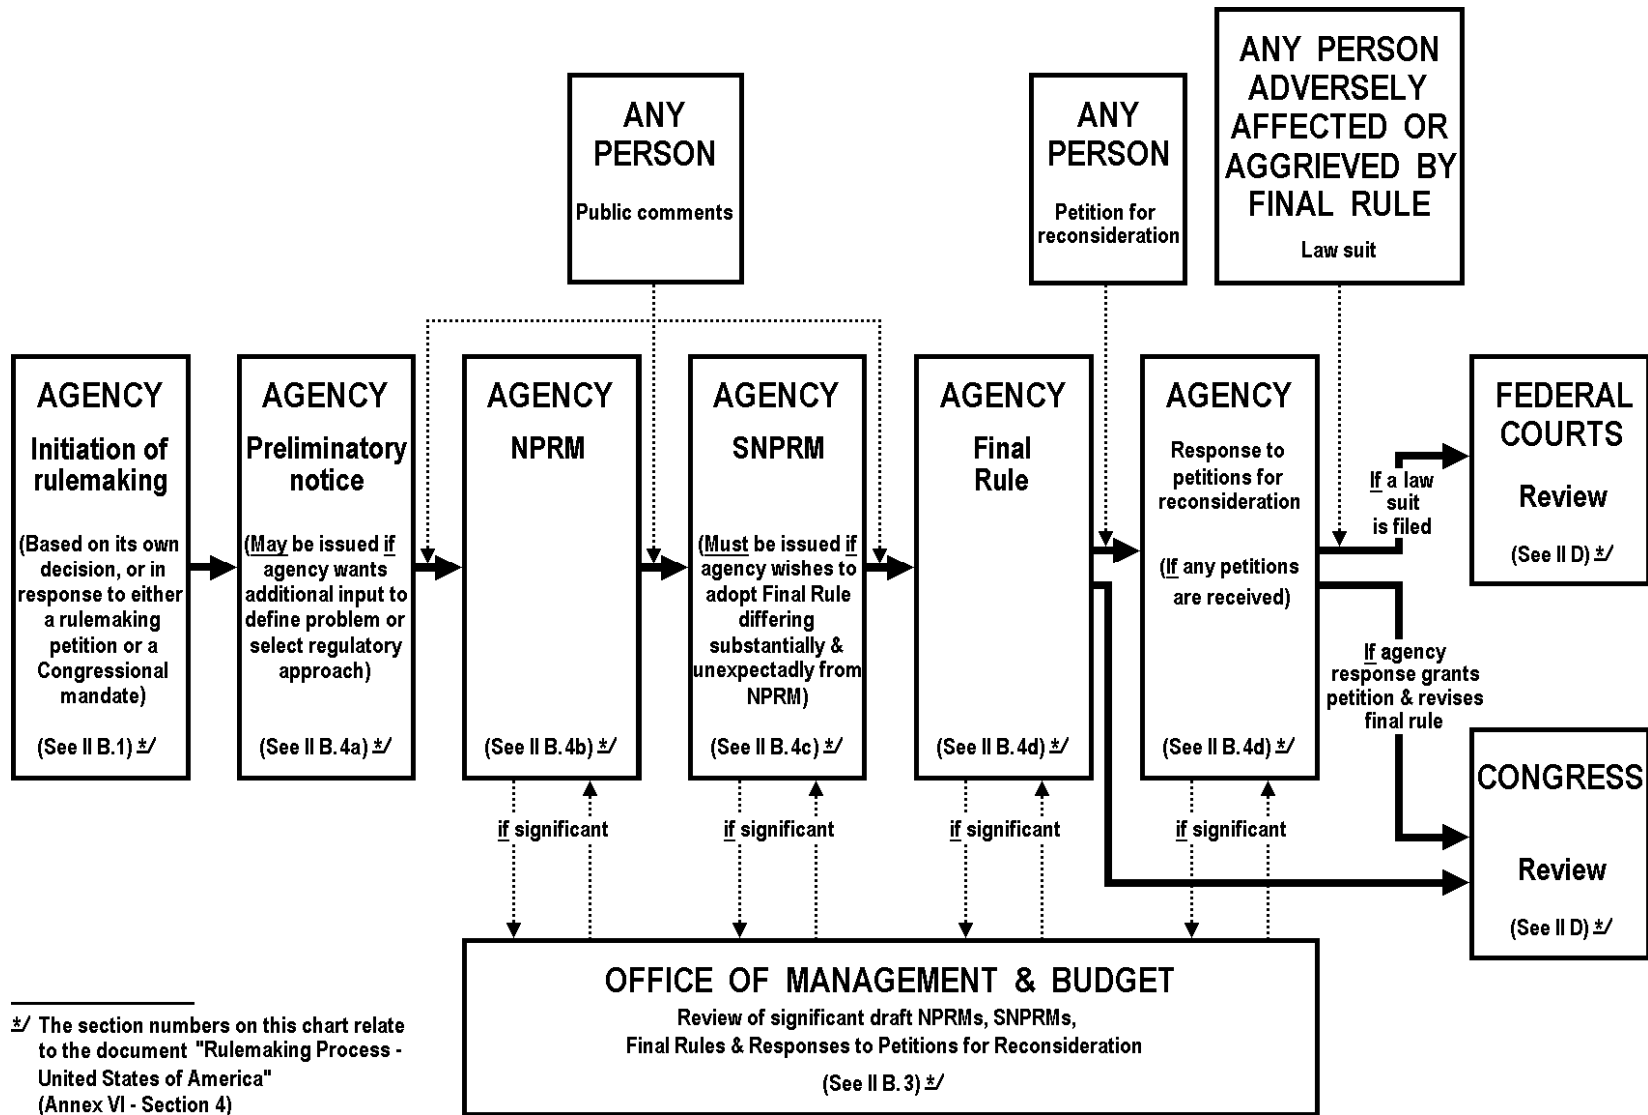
ANY PERSON

Public comments

ANY PERSON

Petition for reconsideration

ANY PERSON ADVERSELY AFFECTED OR AGGRIEVED BY FINAL RULE

Law suit

AGENCY

Initiation of rulemaking

(Based on its own decision, or in response to either a rulemaking petition or a Congressional mandate)

(See II B.1) */

AGENCY

Preliminary notice

(May be issued if agency wants additional input to define problem or select regulatory approach)

(See II B.4a) */

AGENCY

NPRM

(See II B.4b) */

AGENCY

SNPRM

(Must be issued if agency wishes to adopt Final Rule differing substantially & unexpectadly from NPRM)

(See II B.4c) */

AGENCY

Final Rule

(See II B.4d) */

AGENCY

Response to petitions for reconsideration

(If any petitions are received)

(See II B.4d) */

If a law suit is filed

FEDERAL COURTS

Review

(See II D) */

If agency response grants petition & revises final rule

CONGRESS

Review

(See II D) */

if significant

if significant

if significant

if significant

OFFICE OF MANAGEMENT & BUDGET

Review of significant draft NPRMs, SNPRMs, Final Rules & Responses to Petitions for Reconsideration

(See II B.3) */

*/ The section numbers on this chart relate to the document "Rulemaking Process - United States of America" (Annex VI - Section 4)